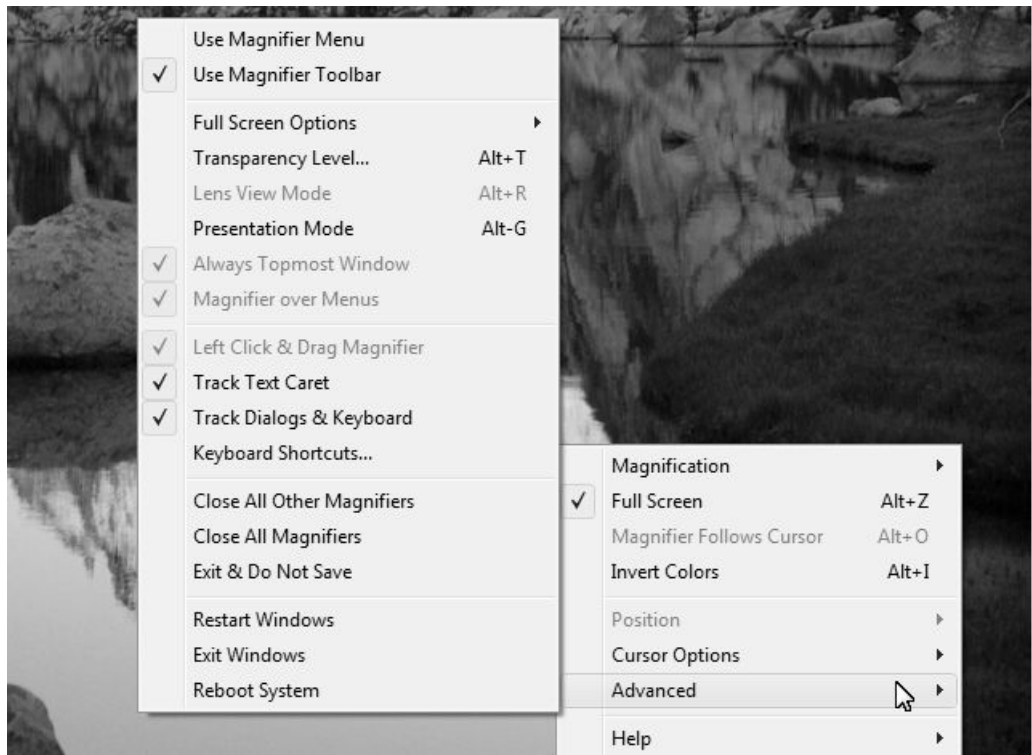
Use Magnifier Menu
✓ Use Magnifier Toolbar

Full Screen Options ▸
Transparency Level... Alt+T
Lens View Mode Alt+R
Presentation Mode Alt-G
✓ Always Topmost Window
✓ Magnifier over Menus

✓ Left Click & Drag Magnifier
✓ Track Text Caret
✓ Track Dialogs & Keyboard
Keyboard Shortcuts...

Close All Other Magnifiers
Close All Magnifiers
Exit & Do Not Save

Restart Windows
Exit Windows
Reboot System

Magnification ▸
✓ Full Screen Alt+Z
Magnifier Follows Cursor Alt+O
Invert Colors Alt+I

Position ▸
Cursor Options ▸
Advanced ▸

Help ▸